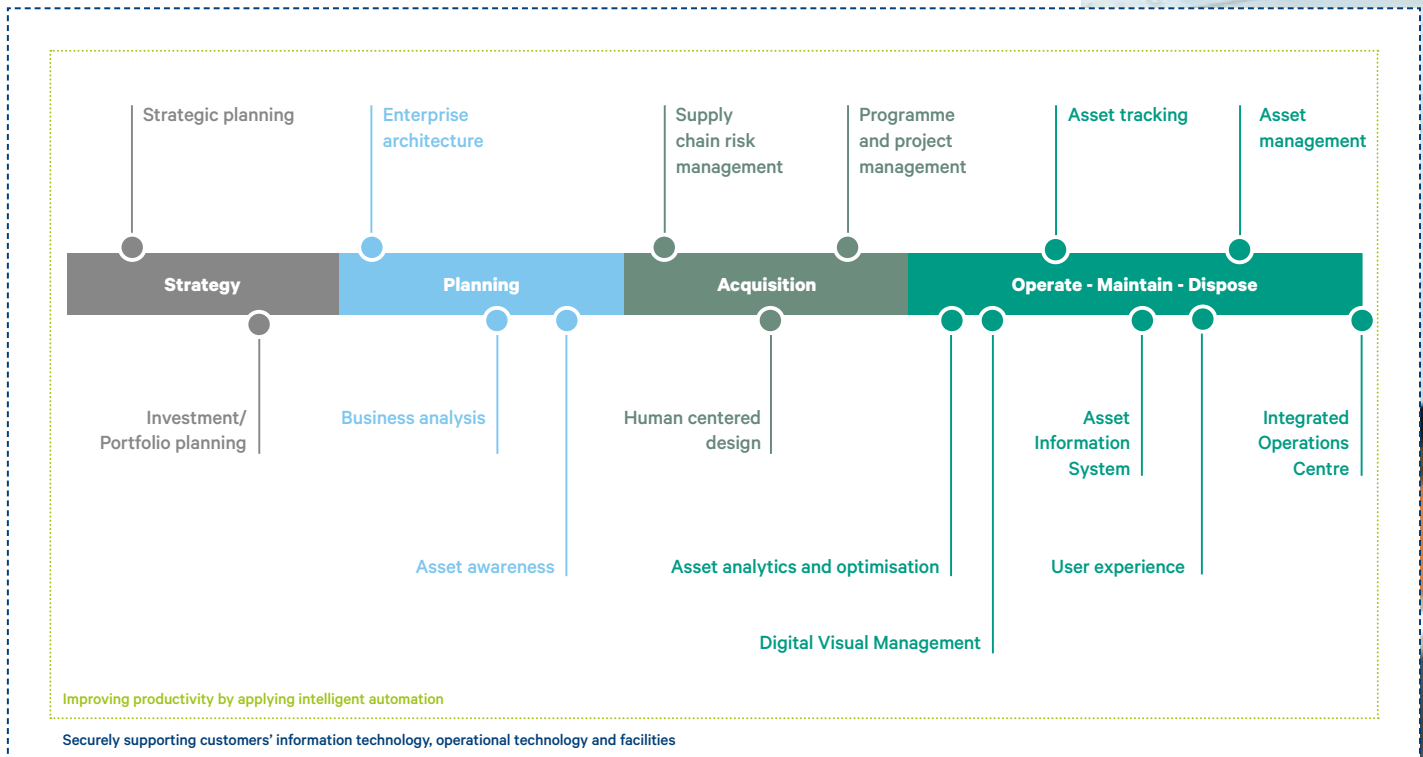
Strategic planning

Enterprise architecture

Supply chain risk management

Programme and project management

Asset tracking

Asset management

Strategy

Planning

Acquisition

Operate - Maintain - Dispose

Investment/ Portfolio planning

Business analysis

Human centered design

Asset Information System

Integrated Operations Centre

Asset awareness

Asset analytics and optimisation

User experience

Digital Visual Management

Improving productivity by applying intelligent automation

Securely supporting customers' information technology, operational technology and facilities